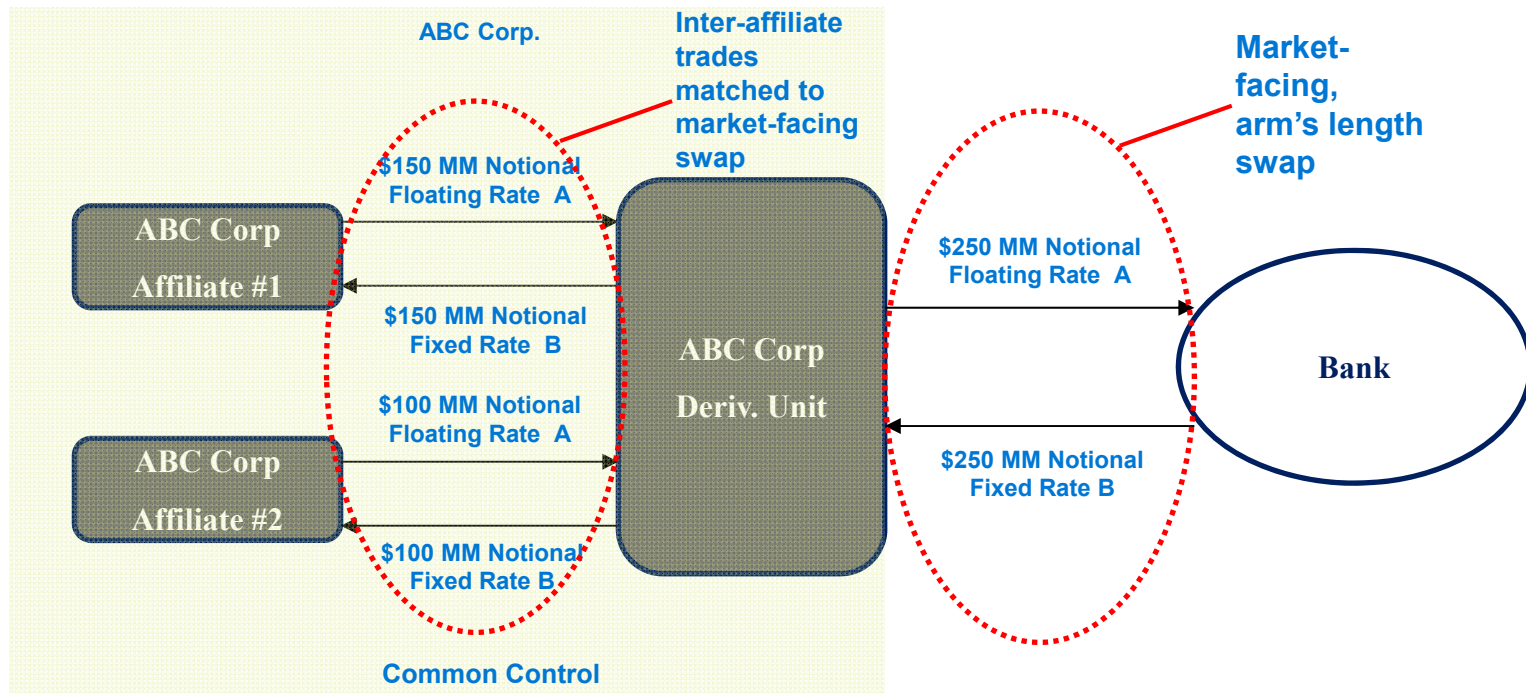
ABC Corp.

Inter-affiliate trades matched to market-facing swap

Market-facing, arm's length swap

ABC Corp Affiliate #1

$150 MM Notional Floating Rate A

$150 MM Notional Fixed Rate B

ABC Corp Deriv. Unit

$250 MM Notional Floating Rate A

Bank

$250 MM Notional Fixed Rate B

$100 MM Notional Floating Rate A

ABC Corp Affiliate #2

$100 MM Notional Fixed Rate B

Common Control